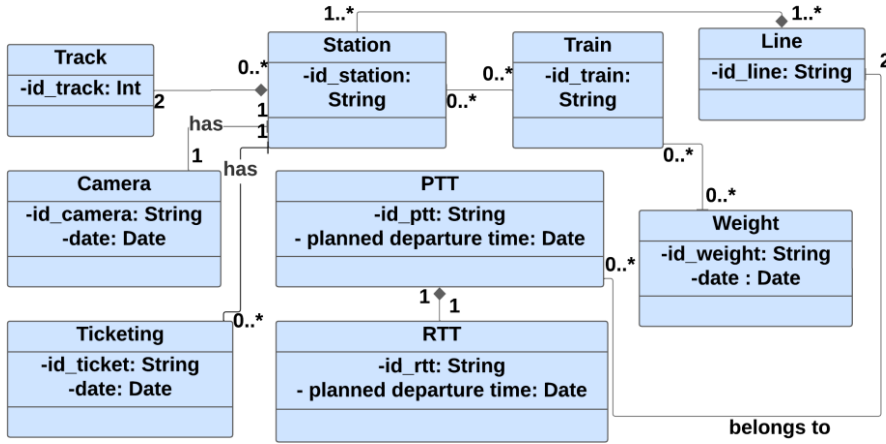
Track
-id_track: Int

Station
-id_station: String

Train
-id_train: String

Line
-id_line: String

Camera
-id_camera: String
-date: Date

PTT
-id_ptt: String
- planned departure time: Date

Weight
-id_weight: String
-date : Date

Ticketing
-id_ticket: String
-date: Date

RTT
-id_rtt: String
- planned departure time: Date

1..*
1..*
0..*
2
0..*
0..*
1
has
1
1
has
0..*
0..*
0..*
1
1
0..*
2
belongs to